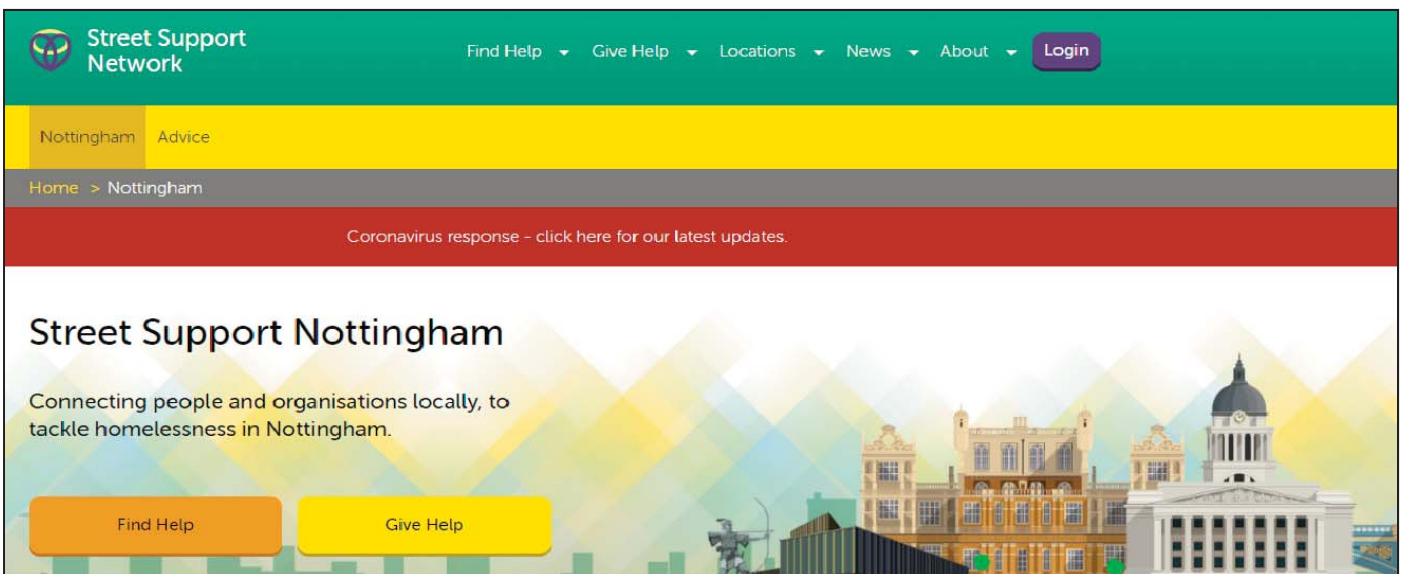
Street Support Network

Find Help Give Help Locations News About Login

Nottingham Advice

Home > Nottingham

Coronavirus response - click here for our latest updates.

Street Support Nottingham

Connecting people and organisations locally, to tackle homelessness in Nottingham.

Find Help

Give Help